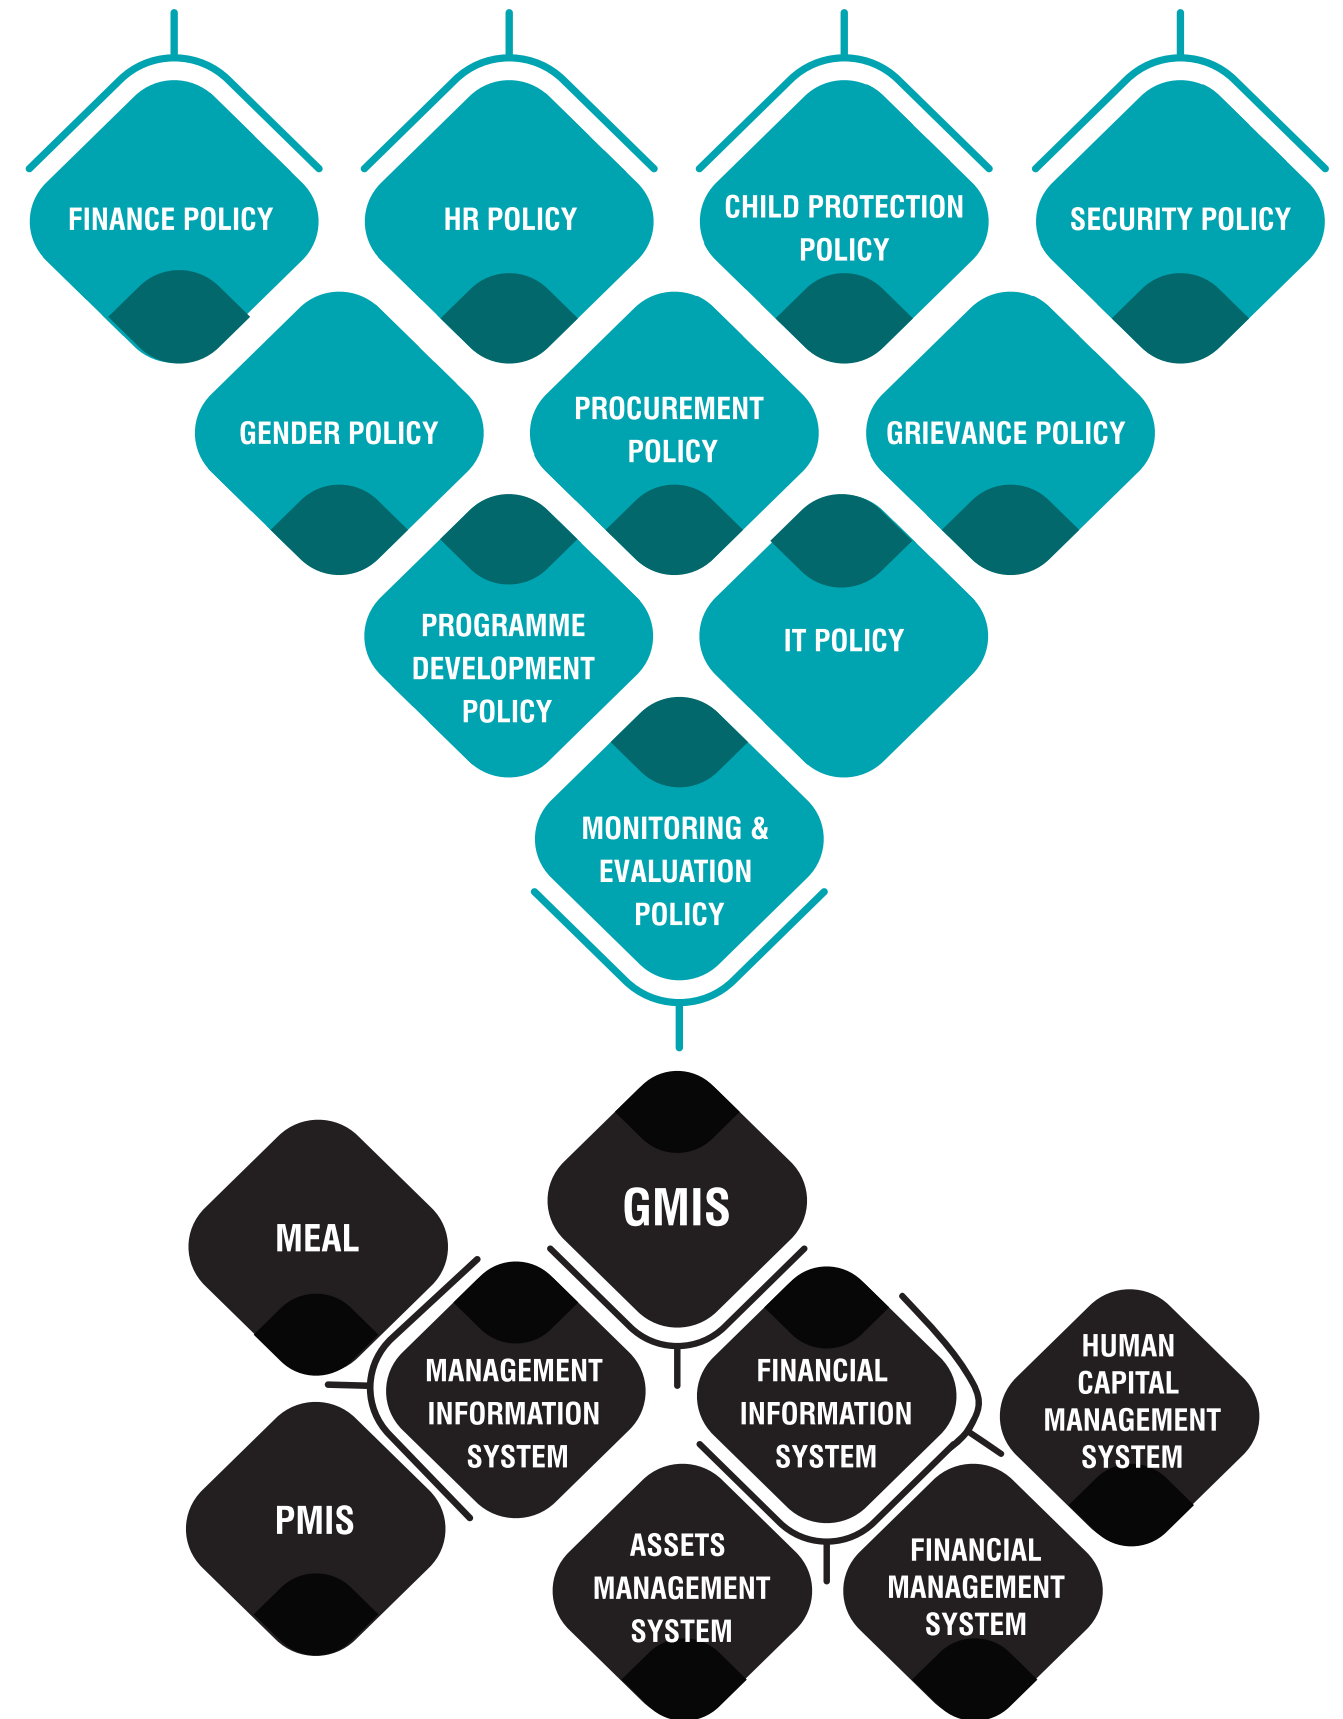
FINANCE POLICY

HR POLICY

CHILD PROTECTION POLICY

SECURITY POLICY

GENDER POLICY

PROCUREMENT POLICY

GRIEVANCE POLICY

PROGRAMME DEVELOPMENT POLICY

IT POLICY

MONITORING & EVALUATION POLICY

GMIS

MEAL

MANAGEMENT INFORMATION SYSTEM

FINANCIAL INFORMATION SYSTEM

HUMAN CAPITAL MANAGEMENT SYSTEM

PMIS

ASSETS MANAGEMENT SYSTEM

FINANCIAL MANAGEMENT SYSTEM